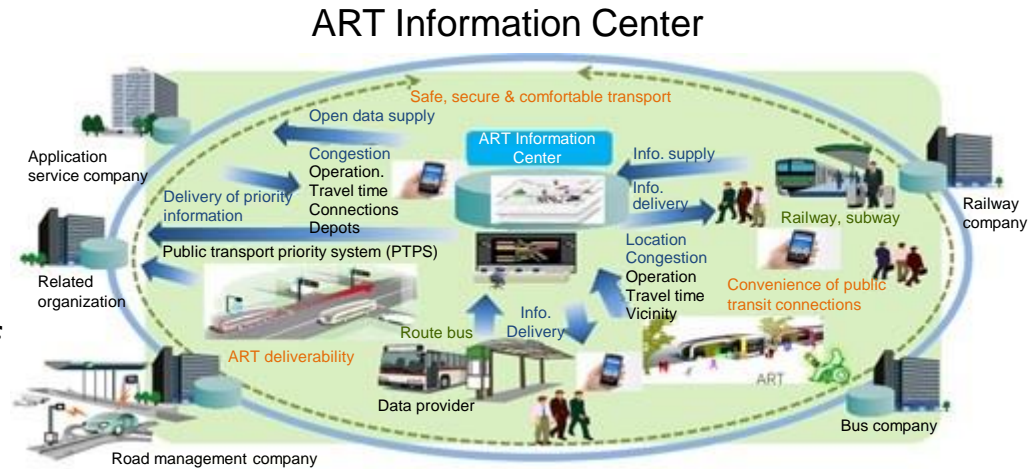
ART Information Center

Safe, secure & comfortable transport

Open data supply

Application service company

Congestion
Operation.
Travel time
Connections
Depots

ART Information Center

Info. supply

Info. delivery

Railway, subway

Railway company

Delivery of priority information

Related organization

Public transport priority system (PTPS)

Location
Congestion
Operation
Travel time
Vicinity

Convenience of public transit connections

Route bus

Info. Delivery

ART deliverability

ART

Data provider

Bus company

Road management company